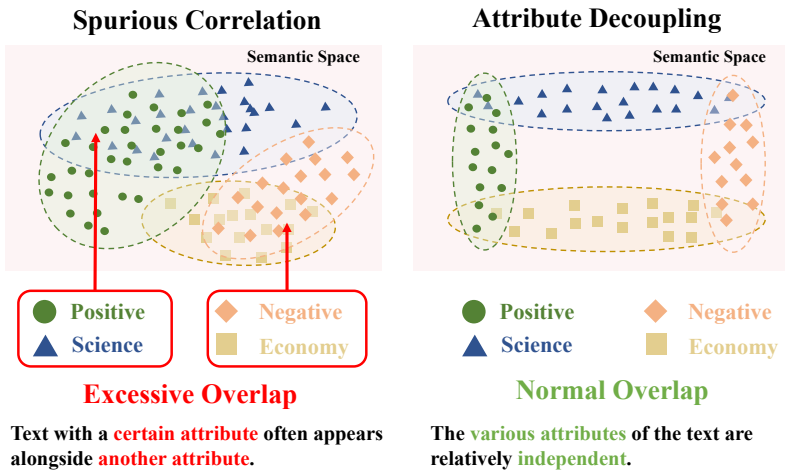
Spurious Correlation

Semantic Space

Positive
Science

Negative
Economy

Excessive Overlap

Text with a certain attribute often appears alongside another attribute.

Attribute Decoupling

Semantic Space

Positive
Science

Negative
Economy

Normal Overlap

The various attributes of the text are relatively independent.